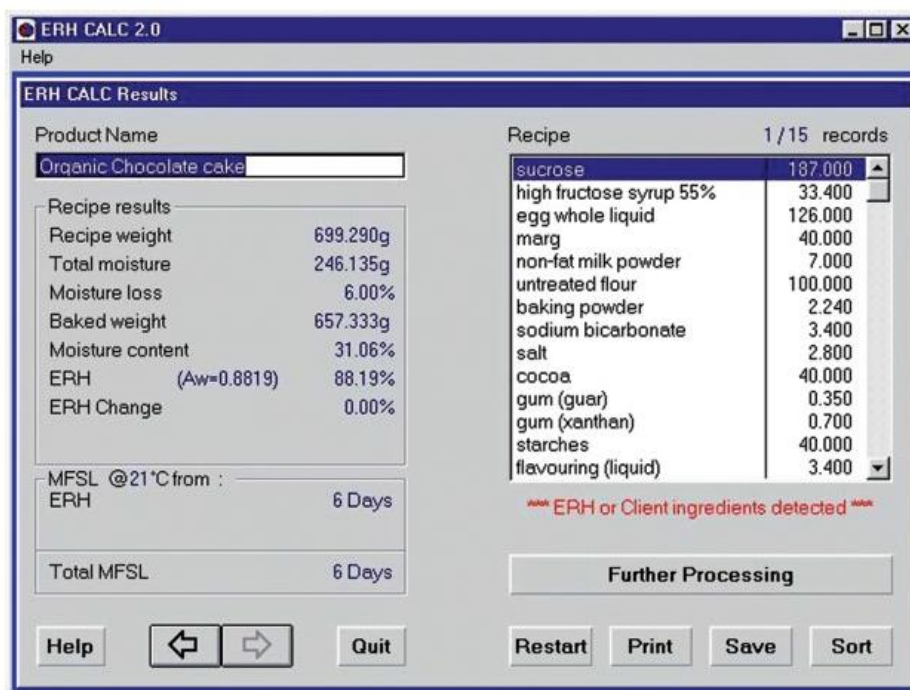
ERH CALC 2.0
Help

ERH CALC Results

Product Name
Organic Chocolate cake

Recipe results
Recipe weight 699.290g
Total moisture 246.135g
Moisture loss 6.00%
Baked weight 657.333g
Moisture content 31.06%
ERH (Aw=0.8819) 88.19%
ERH Change 0.00%

MFSL @21°C from :
ERH 6 Days

Total MFSL 6 Days

Recipe 1/15 records

| | |
|---|---|
| sucrose | 187.000 |
| high fructose syrup 55% | 33.400 |
| egg whole liquid | 126.000 |
| marg | 40.000 |
| non-fat milk powder | 7.000 |
| untreated flour | 100.000 |
| baking powder | 2.240 |
| sodium bicarbonate | 3.400 |
| salt | 2.800 |
| cocoa | 40.000 |
| gum (guar) | 0.350 |
| gum (xanthan) | 0.700 |
| starches | 40.000 |
| flavouring (liquid) | 3.400 |

*** ERH or Client ingredients detected ***

Further Processing

Help Quit Restart Print Save Sort